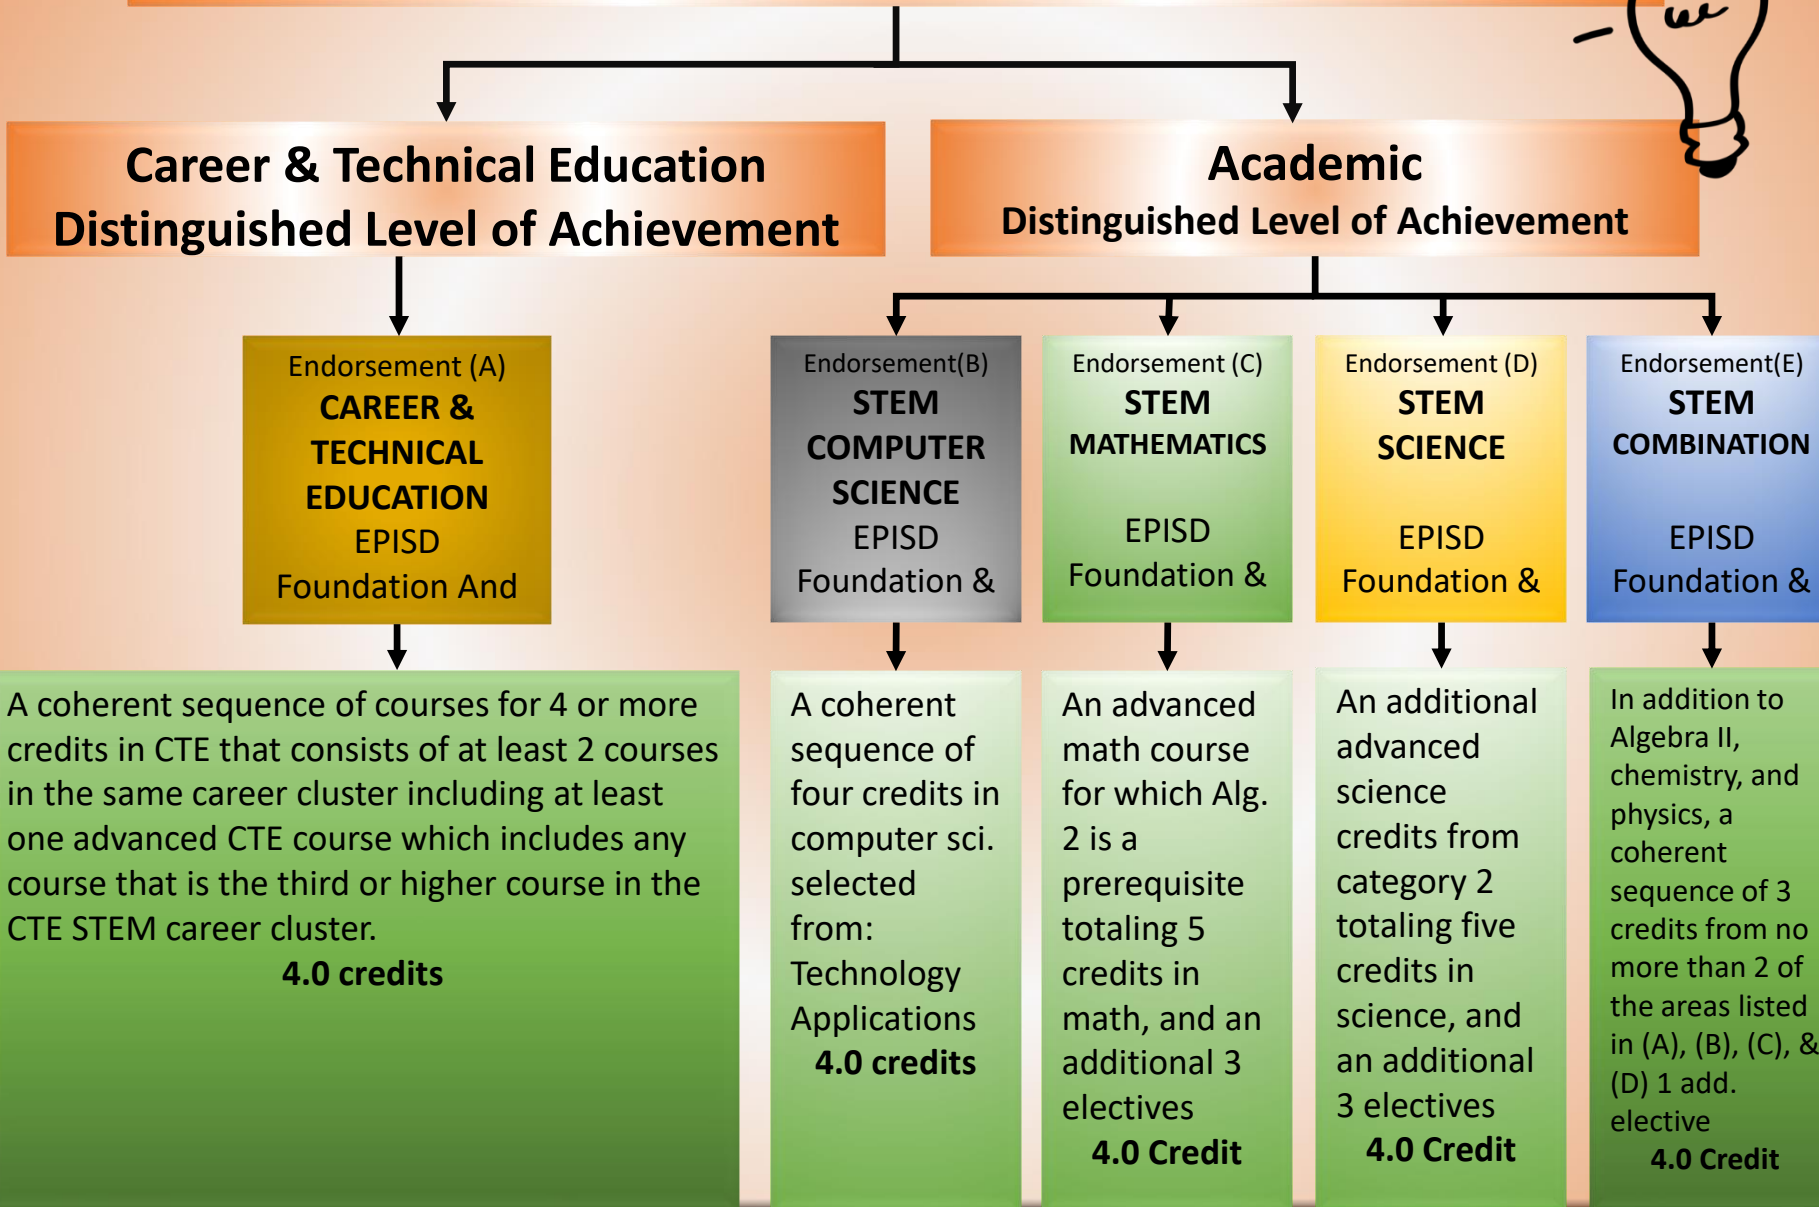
Career & Technical Education
Distinguished Level of Achievement

Academic
Distinguished Level of Achievement

Endorsement (A)
CAREER & TECHNICAL EDUCATION
EPISD
Foundation And

Endorsement(B)
STEM
COMPUTER SCIENCE
EPISD
Foundation &

Endorsement (C)
STEM
MATHEMATICS
EPISD
Foundation &

Endorsement (D)
STEM
SCIENCE
EPISD
Foundation &

Endorsement(E)
STEM
COMBINATION
EPISD
Foundation &

A coherent sequence of courses for 4 or more credits in CTE that consists of at least 2 courses in the same career cluster including at least one advanced CTE course which includes any course that is the third or higher course in the CTE STEM career cluster.
4.0 credits

A coherent sequence of four credits in computer sci. selected from: Technology Applications
4.0 credits

An advanced math course for which Alg. 2 is a prerequisite totaling 5 credits in math, and an additional 3 electives
4.0 Credit

An additional advanced science credits from category 2 totaling five credits in science, and an additional 3 electives
4.0 Credit

In addition to Algebra II, chemistry, and physics, a coherent sequence of 3 credits from no more than 2 of the areas listed in (A), (B), (C), & (D) 1 add. elective
4.0 Credit